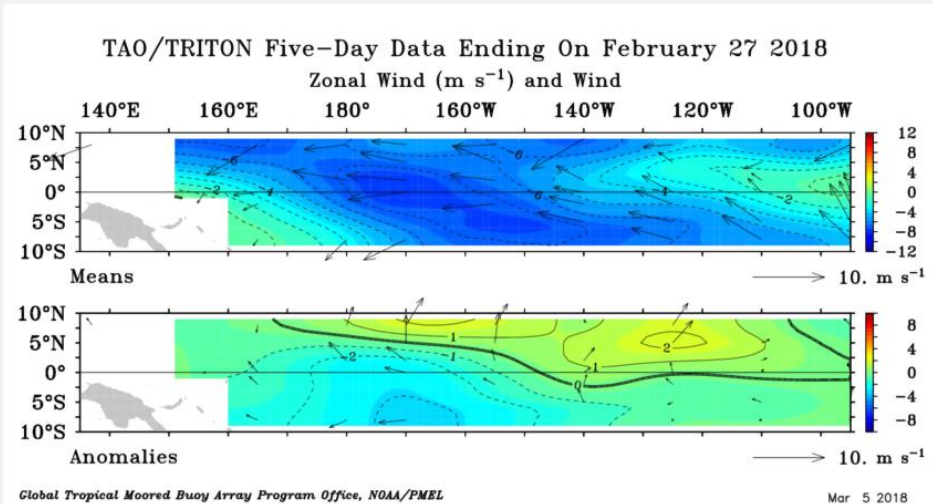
TAO/TRITON Five-Day Data Ending On February 27 2018
Zonal Wind (m $s^{-1}$) and Wind

140°E 160°E 180° 160°W 140°W 120°W 100°W

10°N
5°N
0°
5°S
10°S

-6
-2
-4
-6
-6
-4
-2

12
8
4
0
−4
−8
−12

Means
10. m $s^{-1}$

10°N
5°N
0°
5°S
10°S

1
-1
-2
-1
0
1
2

8
4
0
−4
−8

Anomalies
10. m $s^{-1}$

Global Tropical Moored Buoy Array Program Office, NOAA/PMEL
Mar 5 2018